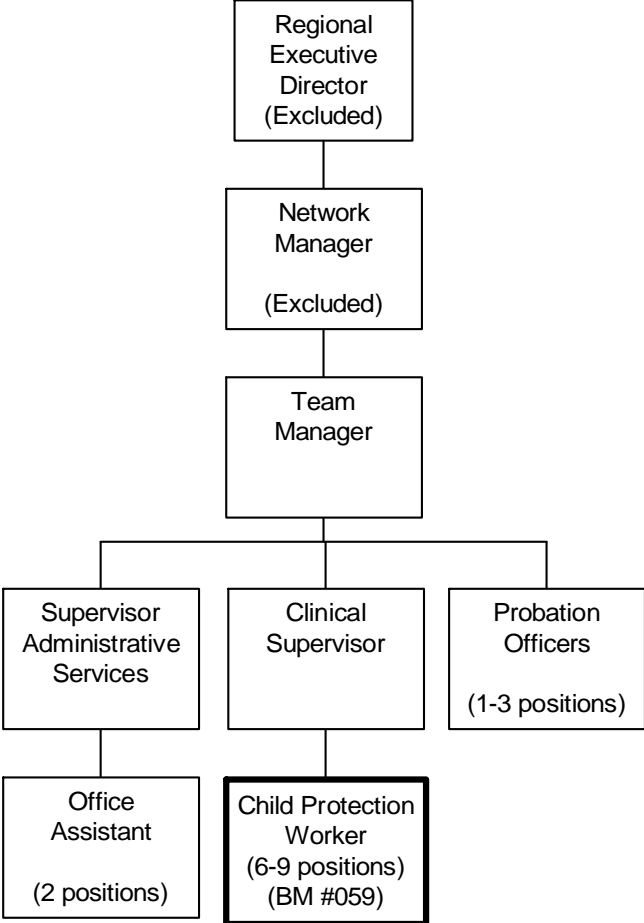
Regional Executive Director (Excluded)

Network Manager

(Excluded)

Team Manager

Supervisor Administrative Services

Clinical Supervisor

Probation Officers

(1-3 positions)

Office Assistant

(2 positions)

Child Protection Worker (6-9 positions) (BM #059)